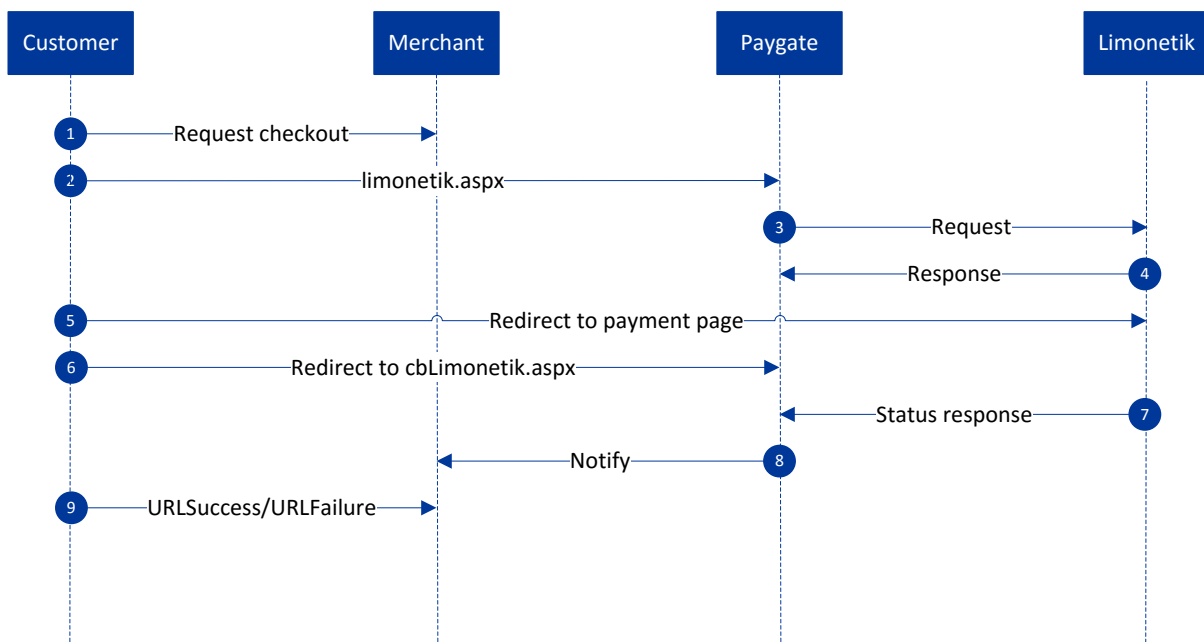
Customer
Merchant
Paygate
Limonetik

1 Request checkout
2 limonetik.aspx
3 Request
4 Response
5 Redirect to payment page
6 Redirect to cbLimonetik.aspx
7 Status response
8 Notify
9 URLSuccess/URLFailure